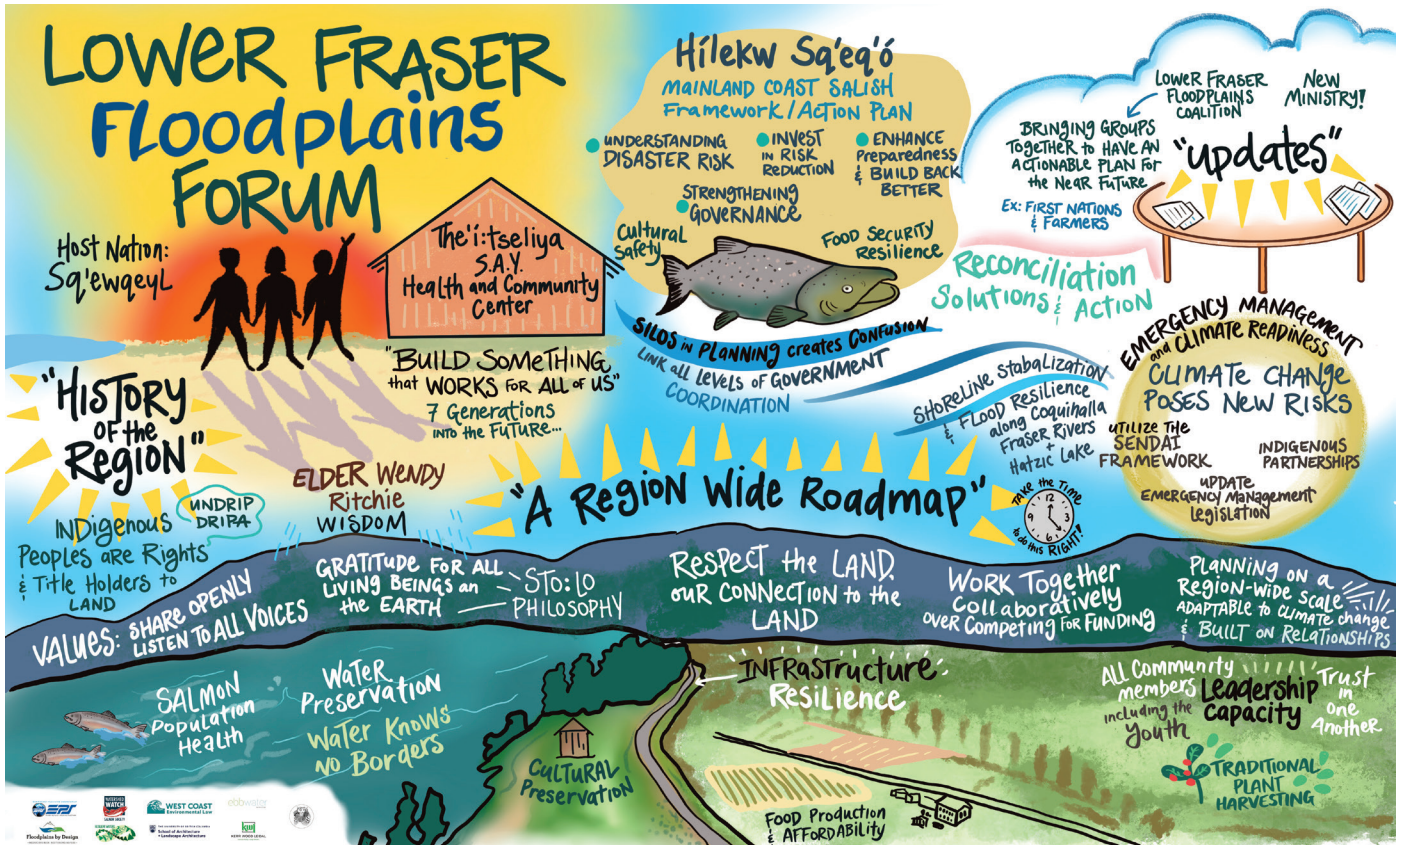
LOWER FRASER FLOODPLAINS FORUM

Host Nation: Sq'ewqeyl

The'i:tseliya S.A.Y. Health and Community Center

"BUILD SOMETHING that WORKS FOR ALL of US" 7 Generations into the Future...

Hílekw Sq'eq'ó

MAINLAND COAST SALISH Framework / Action Plan

UNDERSTANDING DISASTER RISK

INVEST IN RISK REDUCTION

ENHANCE Preparedness & BUILD BACK BETTER

STRENGTHENING GOVERNANCE

Cultural Safety

Food Security Resilience

SILOS in PLANNING creates CONFUSION

LINK all levels of GOVERNMENT COORDINATION

LOWER FRASER FLOODPLAINS COALITION

New MINISTRY!

BRINGING GROUPS TOGETHER to HAVE AN ACTIONABLE PLAN FOR the NEAR FUTURE

Ex: FIRST NATIONS & FARMERS

"updates"

Reconciliation Solutions & Action

Shoreline Stabalization & Flood Resilience along Coquihalla Fraser Rivers & Hatzic Lake

EMERGENCY MANAGEMENT and CLIMATE Readiness

CLIMATE CHANGE POSES NEW RISKS

UTILIZE THE SENDAI FRAMEWORK

INDIGENOUS PARTNERSHIPS

UPDATE EMERGENCY Management legislation

"HISTORY of the Region"

UNDRIP DRIPA

INDIGENOUS Peoples are Rights & Title Holders to LAND

ELDER WENDY Ritchie WISDOM

"A Region Wide Roadmap"

Take the Time to do this RIGHT!

VALUES: SHARE OPENLY LISTEN TO ALL VOICES

GRATITUDE FOR ALL LIVING BEINGS on the EARTH — STÓ:LŌ PHILOSOPHY

Respect the LAND. OUR CONNECTION to the LAND

WORK Together Collaboratively over Competing FOR FUNDING

PLANNING ON a Region-wide scale ADAPTABLE to climate change & BUILT ON RELATIONSHIPS

SALMON Population Health

Water Preservation

Water Knows no Borders

CULTURAL Preservation

INFRASTRUCTURE Resilience

FOOD Production & AFFORDABILITY

All Community members including the Youth

Leadership capacity

Trust in one Another

TRADITIONAL PLANT HARVESTING

WEST COAST Environmental Law

Floodplains by Design

School of Architecture + Landscape Architecture